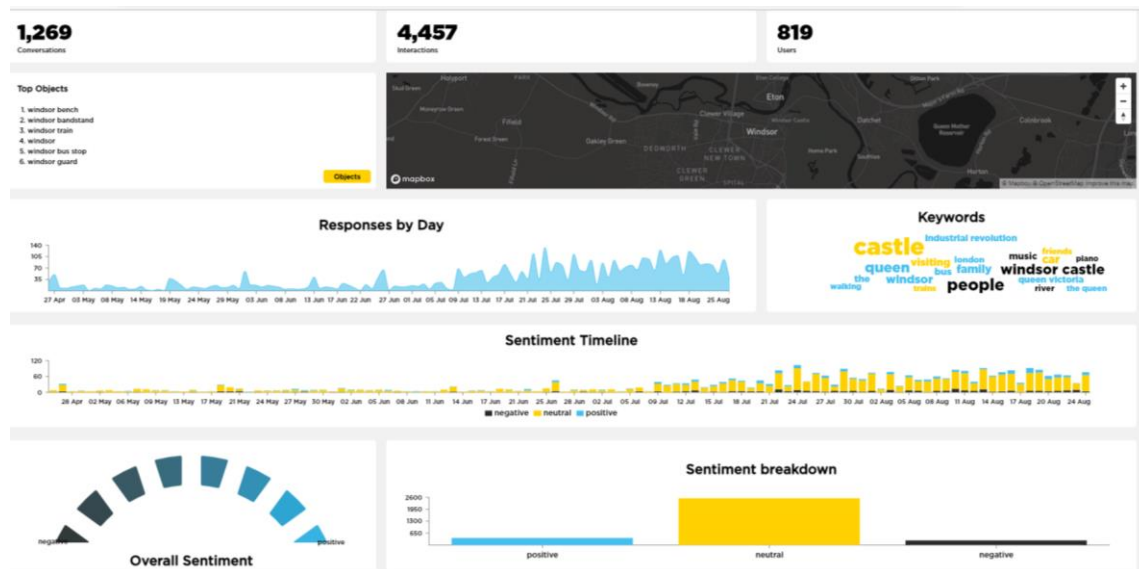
1,269
Conversations

4,457
Interactions

819
Users

Top Objects
1. windsor bench
2. windsor bandstand
3. windsor train
4. windsor
5. windsor bus stop
6. windsor guard

Objects

Holyport
Eton
Windsor
Clewer Village
Dedworth
Clewer New Town
Clewer Green
Oakley Green
Fifield
Datchet
Queen Mother Reservoir
Colnbrook
Horton
mapbox
© Mapbox © OpenStreetMap Improve this map

Responses by Day
140
105
70
35
27 Apr 03 May 10 May 14 May 19 May 24 May 29 May 03 Jun 08 Jun 13 Jun 17 Jun 22 Jun 27 Jun 03 Jul 09 Jul 13 Jul 17 Jul 21 Jul 25 Jul 30 Jul 03 Aug 08 Aug 13 Aug 18 Aug 25 Aug

Keywords
castle
industrial revolution
friends
car
piano
music
visiting
london
queen
bus
family
windsor castle
the
windsor
queen victoria
walking
trains
people
river
the queen

Sentiment Timeline
120
60
0
28 Apr 02 May 06 May 09 May 13 May 17 May 21 May 24 May 27 May 30 May 02 Jun 05 Jun 08 Jun 11 Jun 14 Jun 17 Jun 20 Jun 23 Jun 26 Jun 29 Jun 02 Jul 06 Jul 09 Jul 12 Jul 15 Jul 18 Jul 21 Jul 24 Jul 27 Jul 30 Jul 02 Aug 05 Aug 08 Aug 11 Aug 14 Aug 17 Aug 20 Aug 24 Aug
negative neutral positive

negative
positive
Overall Sentiment

Sentiment breakdown
2600
1950
1300
650
positive
neutral
negative